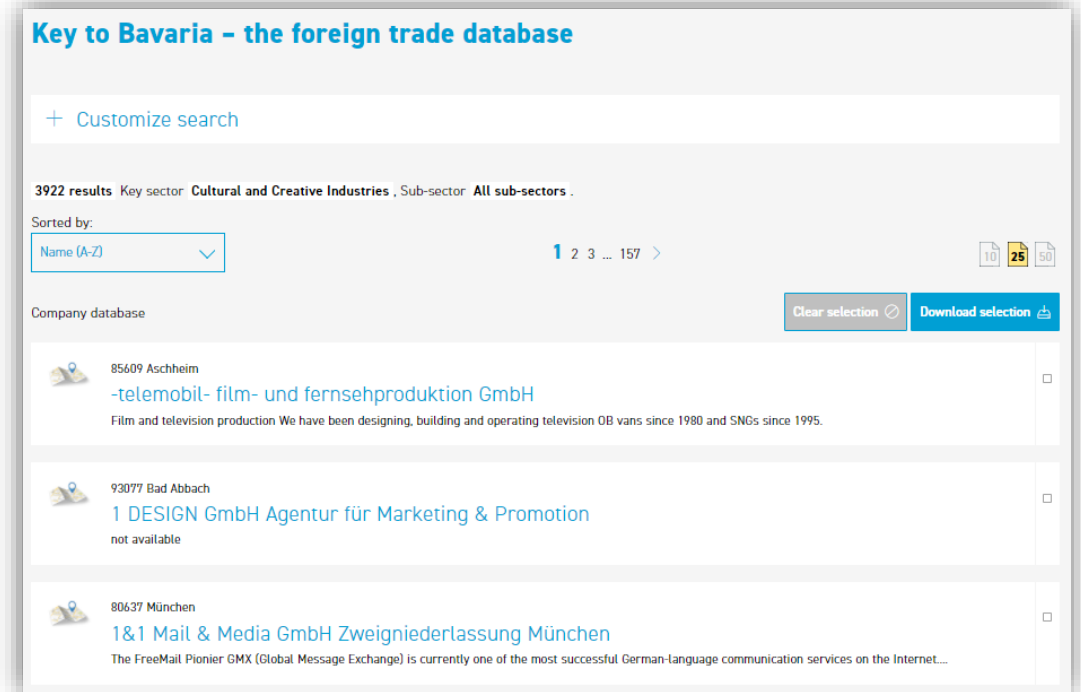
Key to Bavaria – the foreign trade database

+ Customize search

3922 results Key sector Cultural and Creative Industries , Sub-sector All sub-sectors .

Sorted by:
Name (A-Z)

1 2 3 ... 157 >

10 25 50

Company database

Clear selection

Download selection

85609 Aschheim
-telemobil- film- und fernsehproduktion GmbH
Film and television production We have been designing, building and operating television OB vans since 1980 and SNGs since 1995.

93077 Bad Abbach
1 DESIGN GmbH Agentur für Marketing & Promotion
not available

80637 München
1&1 Mail & Media GmbH Zweigniederlassung München
The FreeMail Pionier GMX (Global Message Exchange) is currently one of the most successful German-language communication services on the Internet....